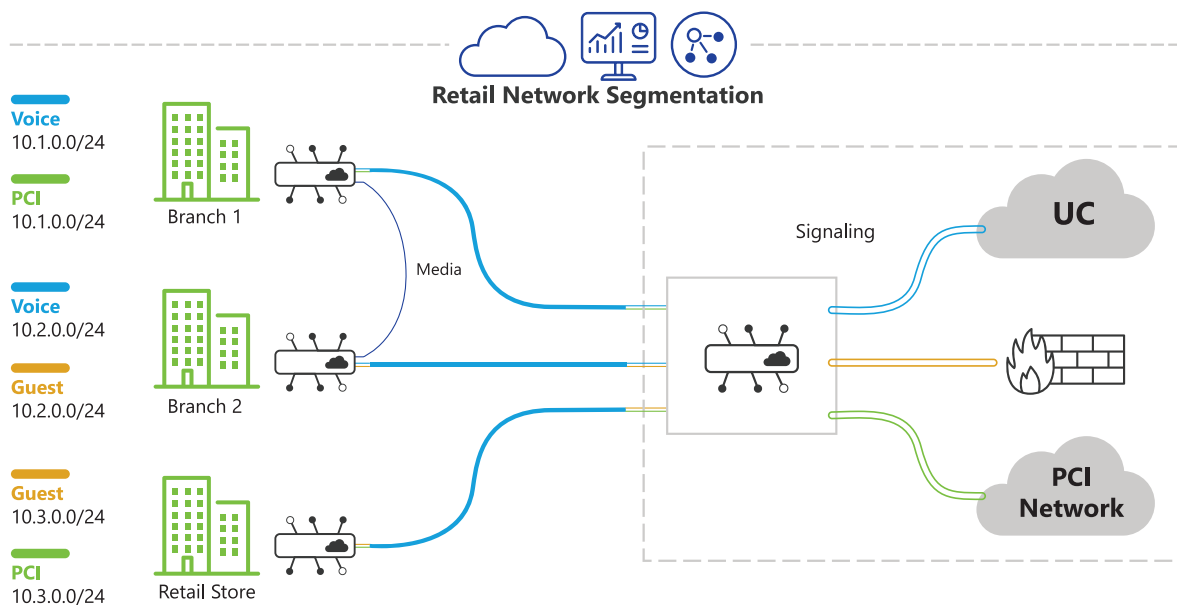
Retail Network Segmentation

Voice
10.1.0.0/24

PCI
10.1.0.0/24

Branch 1

Voice
10.2.0.0/24

Guest
10.2.0.0/24

Branch 2

Guest
10.3.0.0/24

PCI
10.3.0.0/24

Retail Store

Media

Signaling

UC

PCI Network